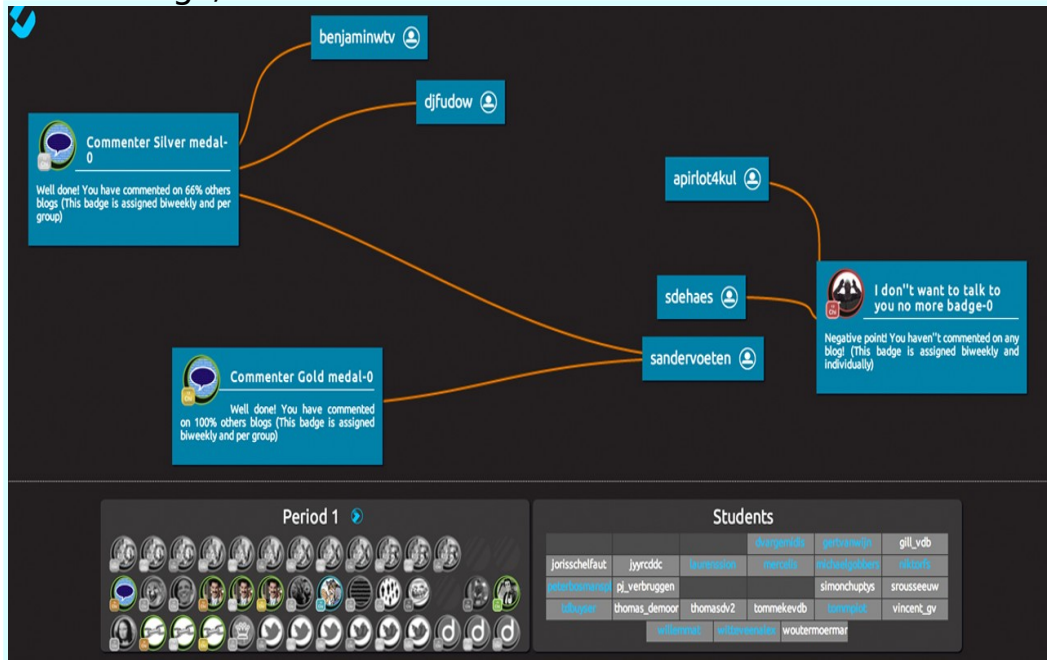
benjaminwtv

djfudow

Commenter Silver medal-0

Well done! You have commented on 66% others blogs (This badge is assigned biweekly and per group)

apirlot4kul

sdehaes

I don''t want to talk to you no more badge-0

Negative point! You haven''t commented on any blog! (This badge is assigned biweekly and individually)

sandervoeten

Commenter Gold medal-0

Well done! You have commented on 100% others blogs (This badge is assigned biweekly and per group)

Period 1

Students

| | | | | | |
|---|---|---|---|---|---|
| | | | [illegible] | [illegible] | gill_vdb |
| jorisschelfaut | jyyrcddc | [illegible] | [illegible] | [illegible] | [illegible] |
| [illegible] | pj_verbruggen | | | simonchuptys | srousseeuw |
| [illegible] | thomas_demoor | thomasdv2 | tommekevdb | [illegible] | vincent_gv |
| | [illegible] | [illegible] | woutermoermar | | |